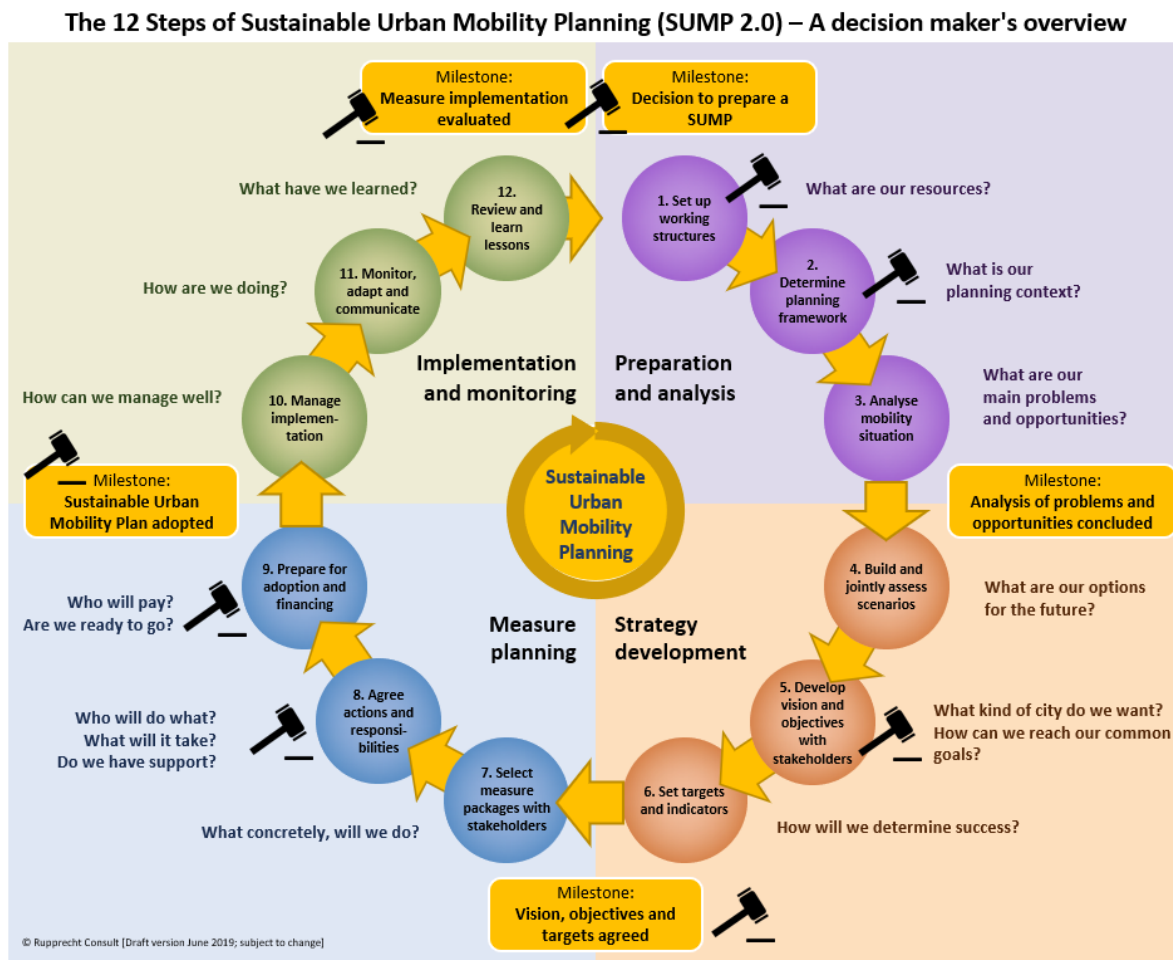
The 12 Steps of Sustainable Urban Mobility Planning (SUMP 2.0) – A decision maker's overview

Milestone: Measure implementation evaluated

Milestone: Decision to prepare a SUMP

What have we learned?

12. Review and learn lessons

1. Set up working structures

What are our resources?

11. Monitor, adapt and communicate

How are we doing?

2. Determine planning framework

What is our planning context?

Implementation and monitoring

Preparation and analysis

What are our main problems and opportunities?

How can we manage well?

10. Manage implementation

3. Analyse mobility situation

Sustainable Urban Mobility Planning

Milestone: Sustainable Urban Mobility Plan adopted

Milestone: Analysis of problems and opportunities concluded

9. Prepare for adoption and financing

4. Build and jointly assess scenarios

What are our options for the future?

Who will pay? Are we ready to go?

Measure planning

Strategy development

8. Agree actions and responsibilities

5. Develop vision and objectives with stakeholders

Who will do what? What will it take? Do we have support?

What kind of city do we want? How can we reach our common goals?

7. Select measure packages with stakeholders

6. Set targets and indicators

What concretely, will we do?

How will we determine success?

Milestone: Vision, objectives and targets agreed

© Rupprecht Consult [Draft version June 2019; subject to change]